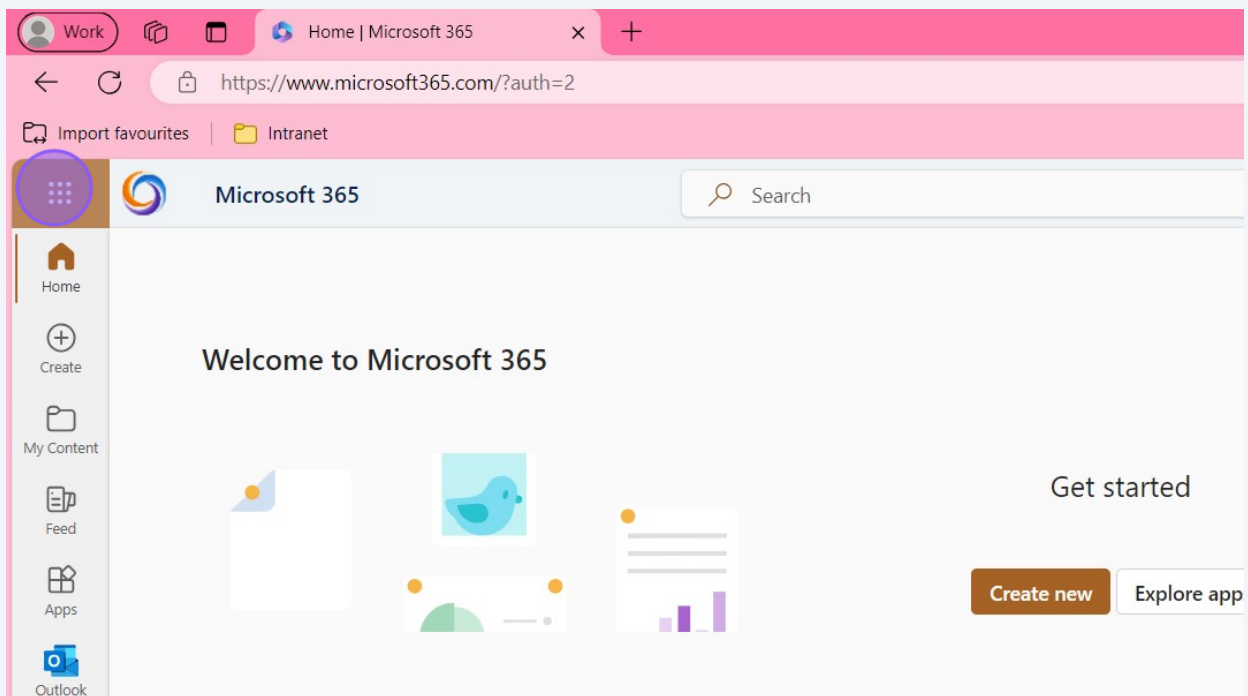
Work

Home | Microsoft 365

https://www.microsoft365.com/?auth=2

Import favourites

Intranet

Microsoft 365

Search

Home

Create

My Content

Feed

Apps

Outlook

Welcome to Microsoft 365

Get started

Create new

Explore app